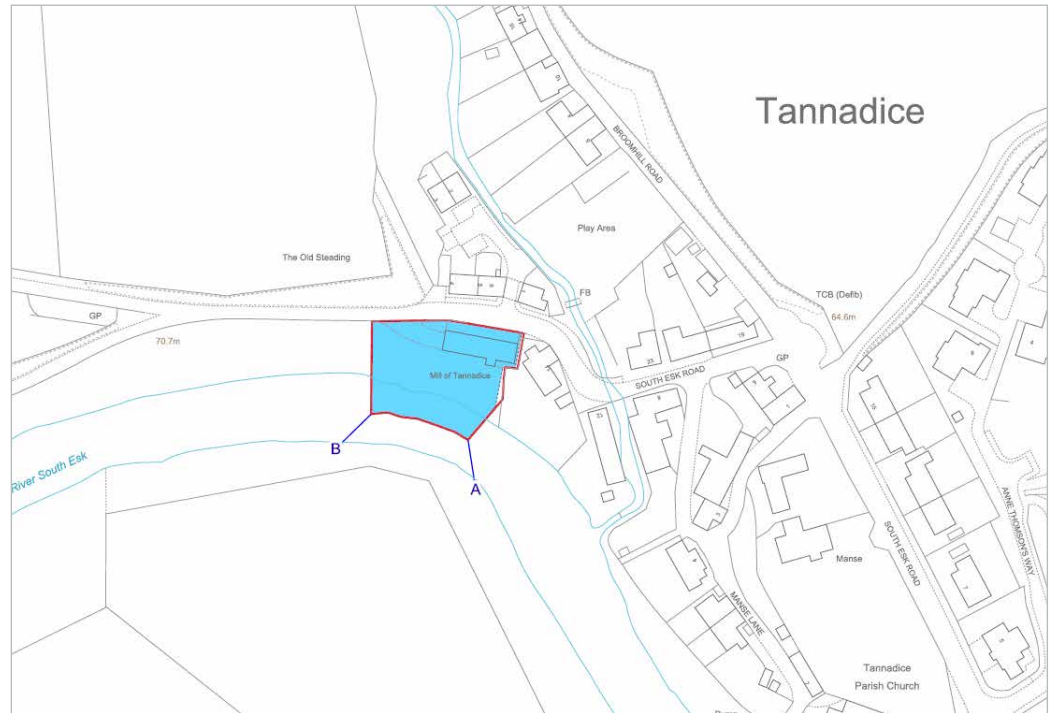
Tannadice

BROOMHILL ROAD

Play Area

The Old Steading

FB

TCB (Defib)

64.6m

GP

70.7m

GP

Mill of Tannadice

SOUTH ESK ROAD

B

A

River South Esk

Manse

SOUTH ESK ROAD

ANNE THOMSON'S WAY

MANSE LANE

Tannadice

Parish Church